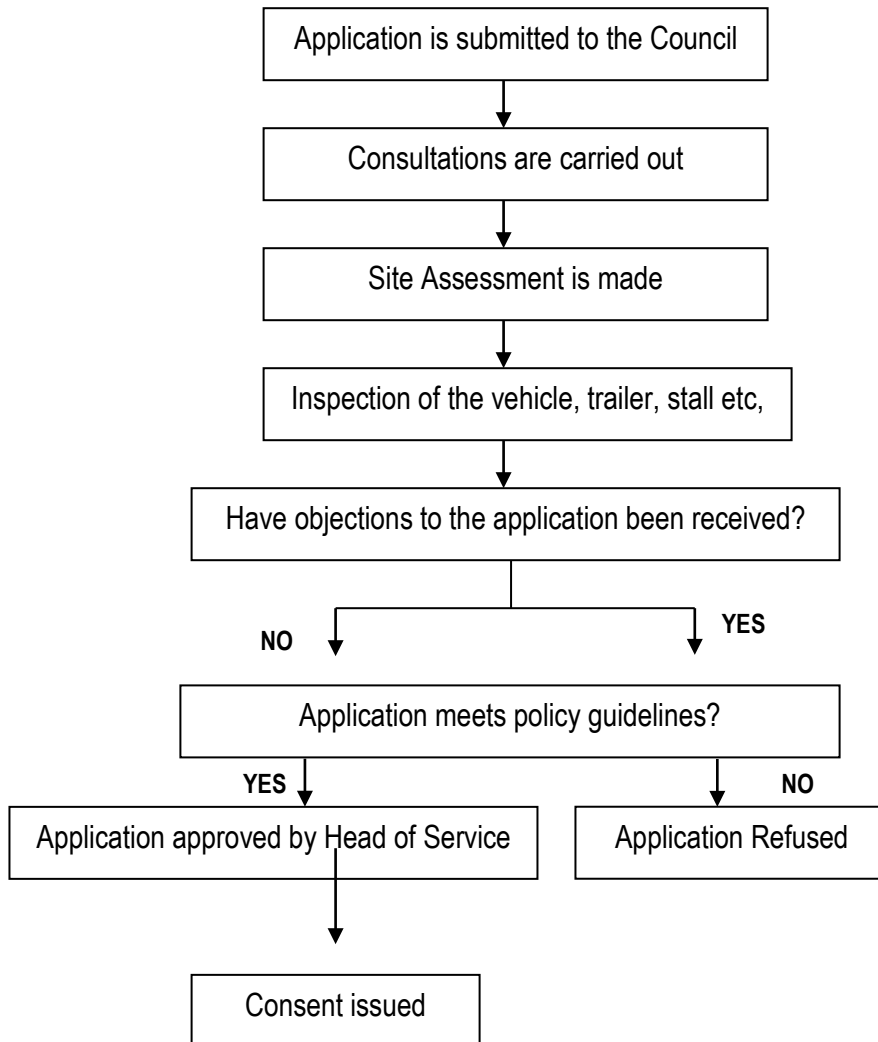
Application is submitted to the Council

Consultations are carried out

Site Assessment is made

Inspection of the vehicle, trailer, stall etc,

Have objections to the application been received?

NO

YES

Application meets policy guidelines?

YES

NO

Application approved by Head of Service

Application Refused

Consent issued